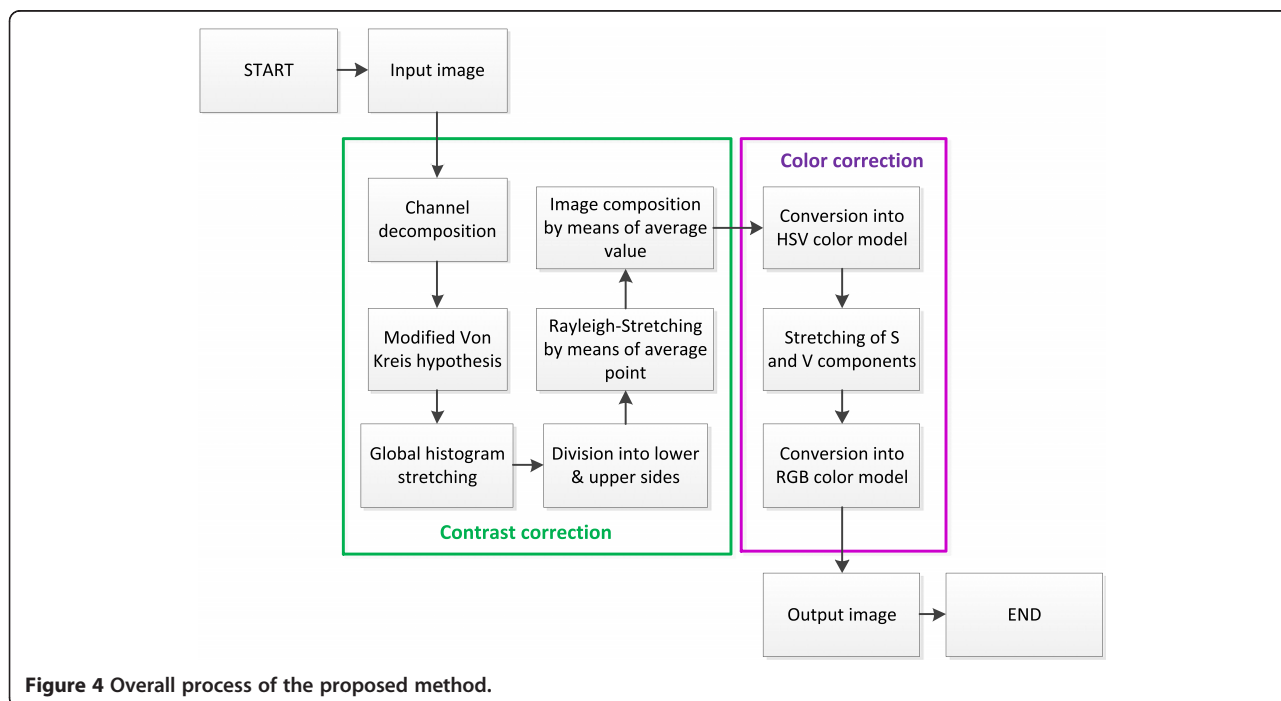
START

Input image

Channel decomposition

Modified Von Kreis hypothesis

Global histogram stretching

Division into lower & upper sides

Rayleigh-Stretching by means of average point

Image composition by means of average value

Contrast correction

Color correction

Conversion into HSV color model

Stretching of S and V components

Conversion into RGB color model

Output image

END

**Figure 4 Overall process of the proposed method.**